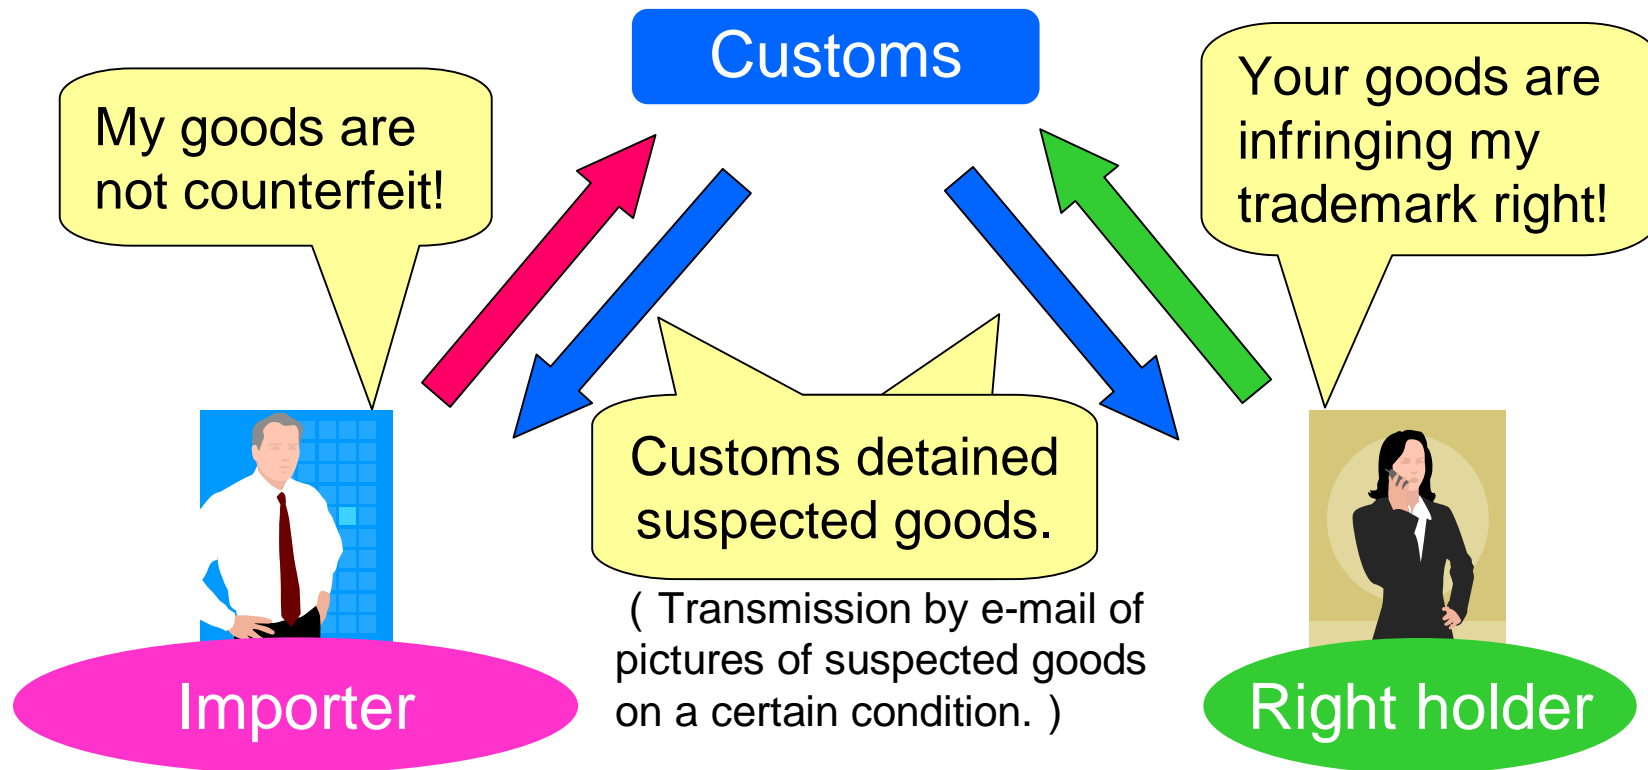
Customs

My goods are not counterfeit!

Your goods are infringing my trademark right!

Customs detained suspected goods.

( Transmission by e-mail of pictures of suspected goods on a certain condition. )

Importer

Right holder